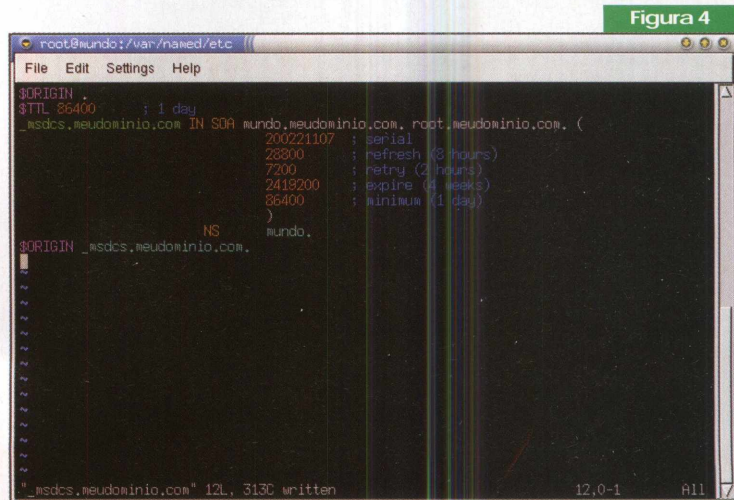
Figura 4

root@mundo:/var/named/etc

File Edit Settings Help

$ORIGIN .
$TTL 86400 ; 1 day
_msdcs.meudominio.com IN SOA mundo.meudominio.com. root.meudominio.com. (
200221107 ; serial
28800 ; refresh (8 hours)
7200 ; retry (2 hours)
2419200 ; expire (4 weeks)
86400 ; minimum (1 day)
)
NS mundo.
$ORIGIN _msdcs.meudominio.com.
~
~
~
~
~
~
~
~
~
~
~
~
~
~
~
"_msdcs.meudominio.com" 12L, 313C written 12,0-1 All